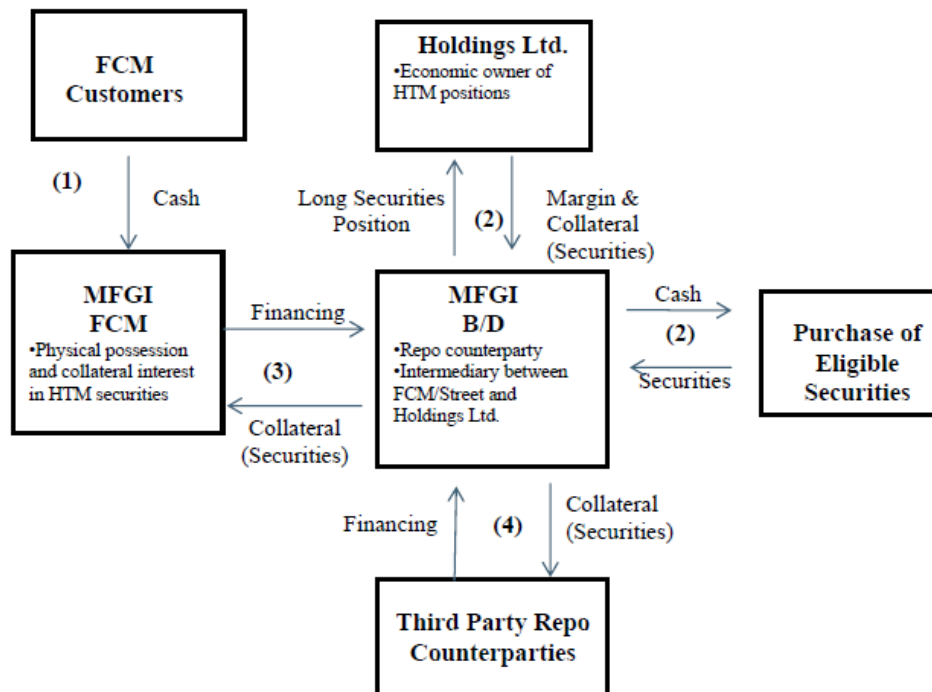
FCM Customers

Holdings Ltd.
•Economic owner of HTM positions

(1)

Cash

Long Securities Position

(2)

Margin & Collateral (Securities)

MFGI FCM
•Physical possession and collateral interest in HTM securities

Financing

(3)

Collateral (Securities)

MFGI B/D
•Repo counterparty
•Intermediary between FCM/Street and Holdings Ltd.

Cash

(2)

Securities

Purchase of Eligible Securities

Financing

(4)

Collateral (Securities)

Third Party Repo Counterparties